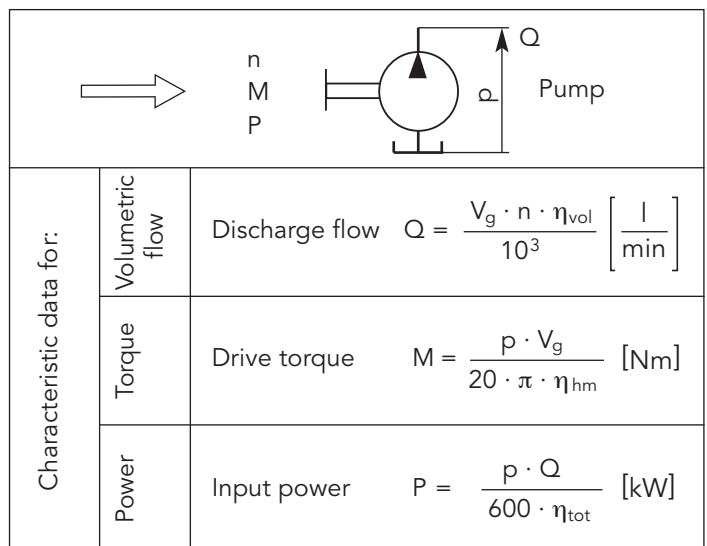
n
M
P

Q

p

Pump

| Characteristic data for: | | |
|---|---|---|
| | Volumetric flow | Discharge flow $Q = \frac{V_g \cdot n \cdot \eta_{vol}}{10^3} \left[\frac{l}{min}\right]$ |
| | Torque | Drive torque $M = \frac{p \cdot V_g}{20 \cdot \pi \cdot \eta_{hm}}$ [Nm] |
| | Power | Input power $P = \frac{p \cdot Q}{600 \cdot \eta_{tot}}$ [kW] |